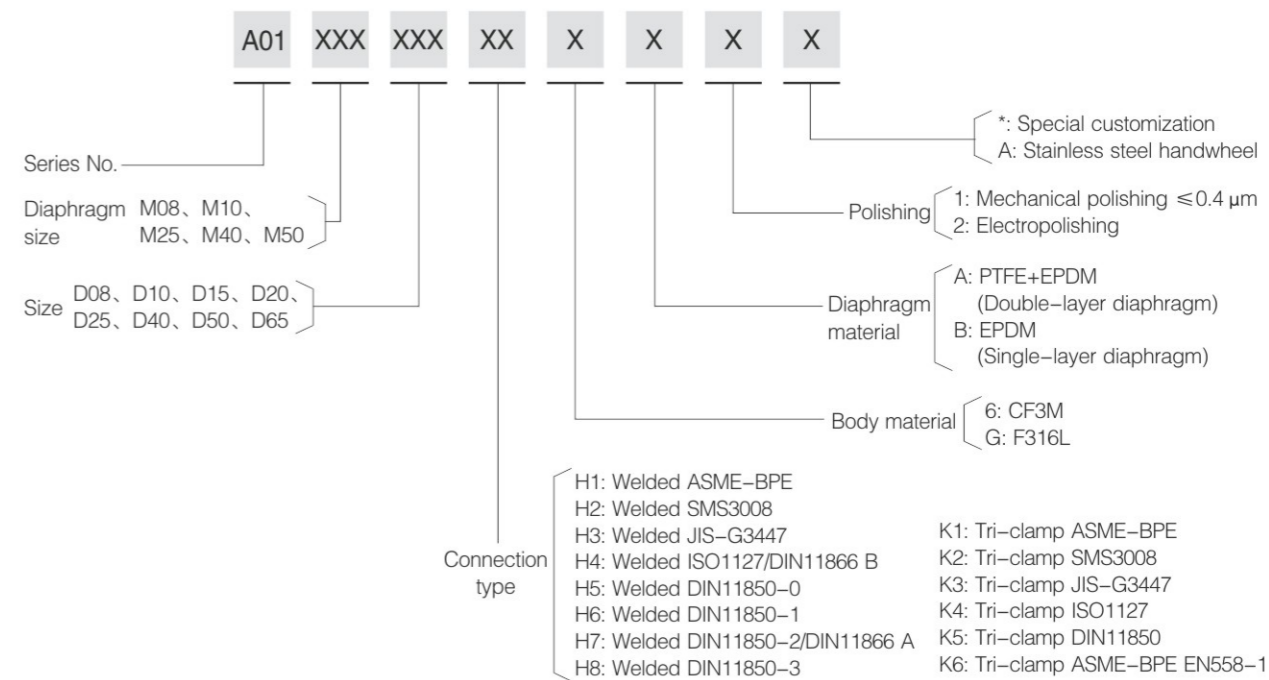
A01 XXX XXX XX X X X X

*: Special customization
A: Stainless steel handwheel

Series No.

Diaphragm size M08、M10、M25、M40、M50

Polishing 1: Mechanical polishing ≤0.4 μm
2: Electropolishing

Size D08、D10、D15、D20、D25、D40、D50、D65

Diaphragm material A: PTFE+EPDM (Double-layer diaphragm)
B: EPDM (Single-layer diaphragm)

Body material 6: CF3M
G: F316L

Connection type
H1: Welded ASME-BPE
H2: Welded SMS3008
H3: Welded JIS-G3447
H4: Welded ISO1127/DIN11866 B
H5: Welded DIN11850-0
H6: Welded DIN11850-1
H7: Welded DIN11850-2/DIN11866 A
H8: Welded DIN11850-3

K1: Tri-clamp ASME-BPE
K2: Tri-clamp SMS3008
K3: Tri-clamp JIS-G3447
K4: Tri-clamp ISO1127
K5: Tri-clamp DIN11850
K6: Tri-clamp ASME-BPE EN558-1